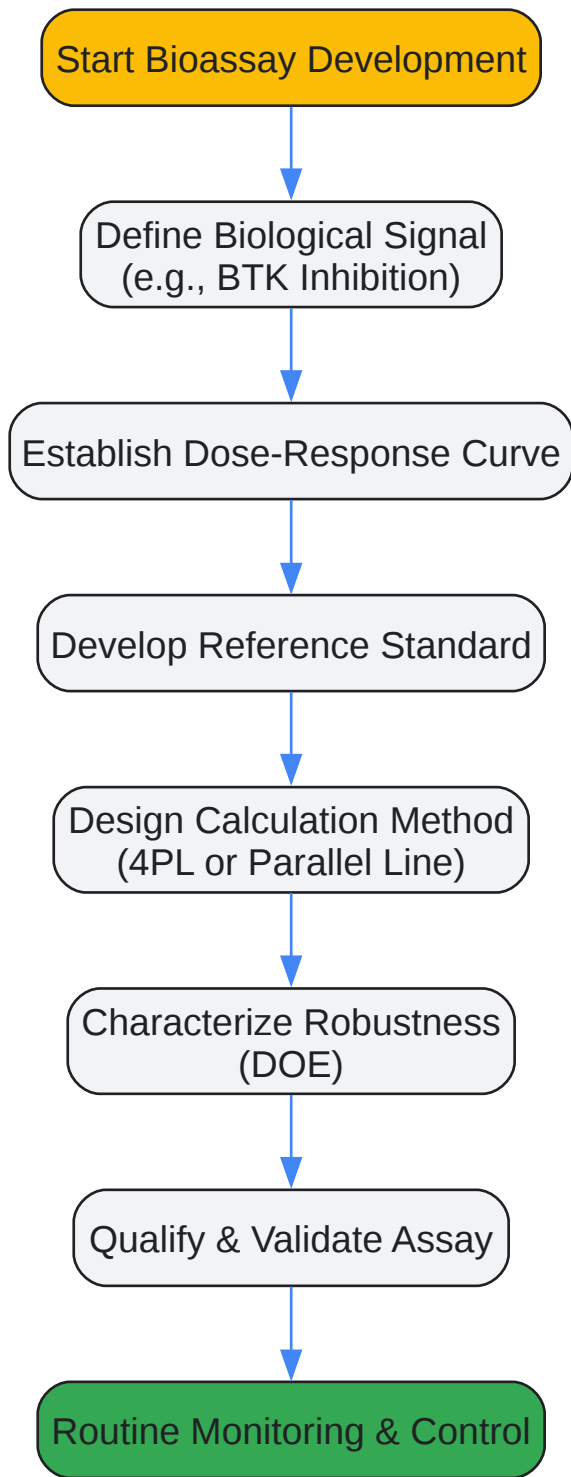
Start Bioassay Development

Define Biological Signal (e.g., BTK Inhibition)

Establish Dose-Response Curve

Develop Reference Standard

Design Calculation Method (4PL or Parallel Line)

Characterize Robustness (DOE)

Qualify & Validate Assay

Routine Monitoring & Control